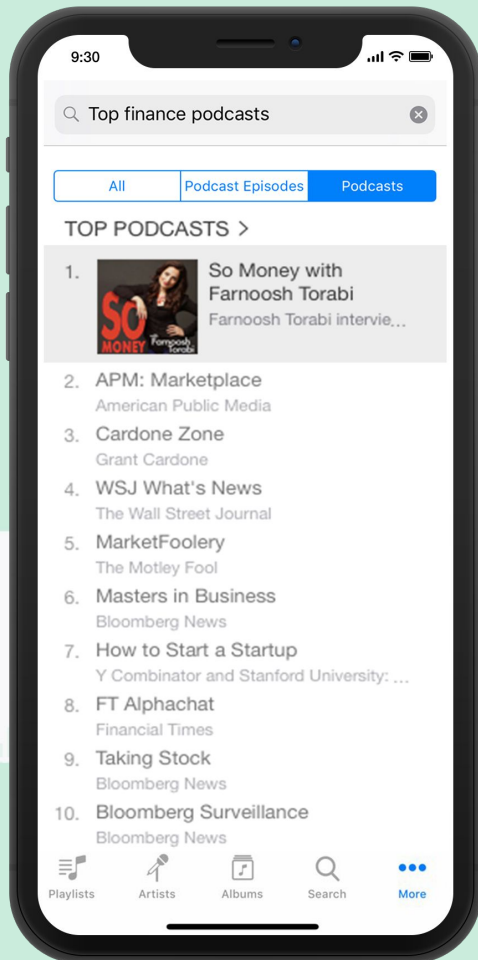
9:30

Top finance podcasts

All | Podcast Episodes | Podcasts

TOP PODCASTS >

1. SO MONEY Farnoosh Torabi
So Money with Farnoosh Torabi
Farnoosh Torabi intervie...

2. APM: Marketplace
American Public Media

3. Cardone Zone
Grant Cardone

4. WSJ What's News
The Wall Street Journal

5. MarketFoolery
The Motley Fool

6. Masters in Business
Bloomberg News

7. How to Start a Startup
Y Combinator and Stanford University: ...

8. FT Alphachat
Financial Times

9. Taking Stock
Bloomberg News

10. Bloomberg Surveillance
Bloomberg News

Playlists Artists Albums Search More